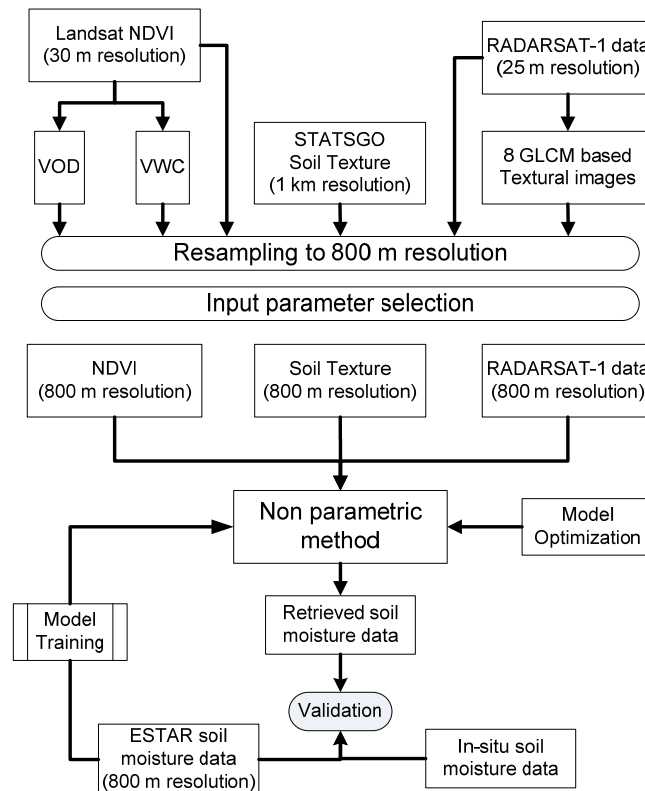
Landsat NDVI (30 m resolution)

RADARSAT-1 data (25 m resolution)

VOD

VWC

STATSGO Soil Texture (1 km resolution)

8 GLCM based Textural images

Resampling to 800 m resolution

Input parameter selection

NDVI (800 m resolution)

Soil Texture (800 m resolution)

RADARSAT-1 data (800 m resolution)

Non parametric method

Model Optimization

Model Training

Retrieved soil moisture data

Validation

ESTAR soil moisture data (800 m resolution)

In-situ soil moisture data